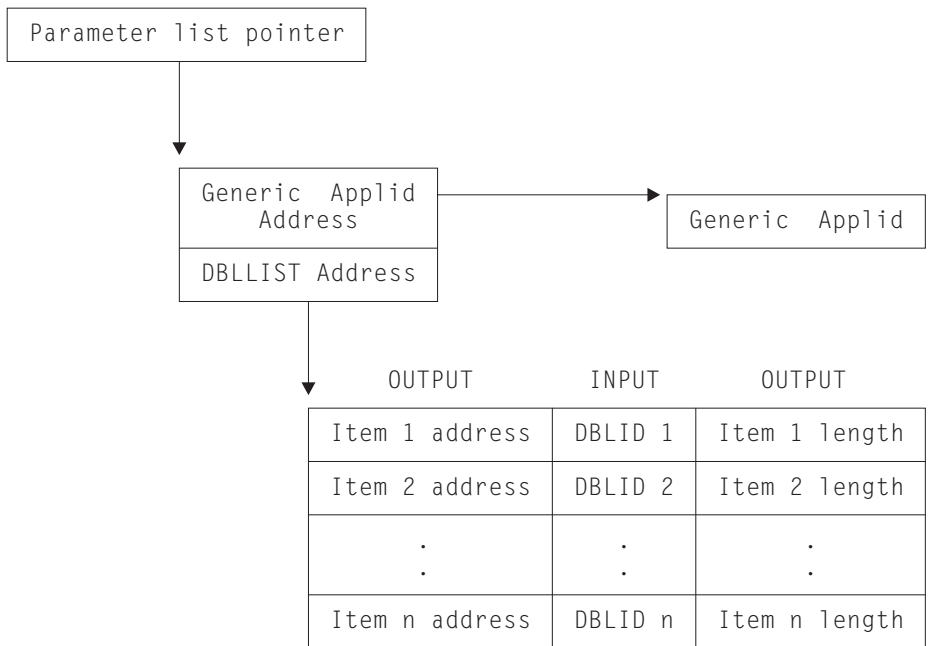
Parameter list pointer

Generic Applid Address

DBLLIST Address

Generic Applid

| OUTPUT | INPUT | OUTPUT |
|---|---|---|
| Item 1 address | DBLID 1 | Item 1 length |
| Item 2 address | DBLID 2 | Item 2 length |
| . . | . . | . . |
| Item n address | DBLID n | Item n length |